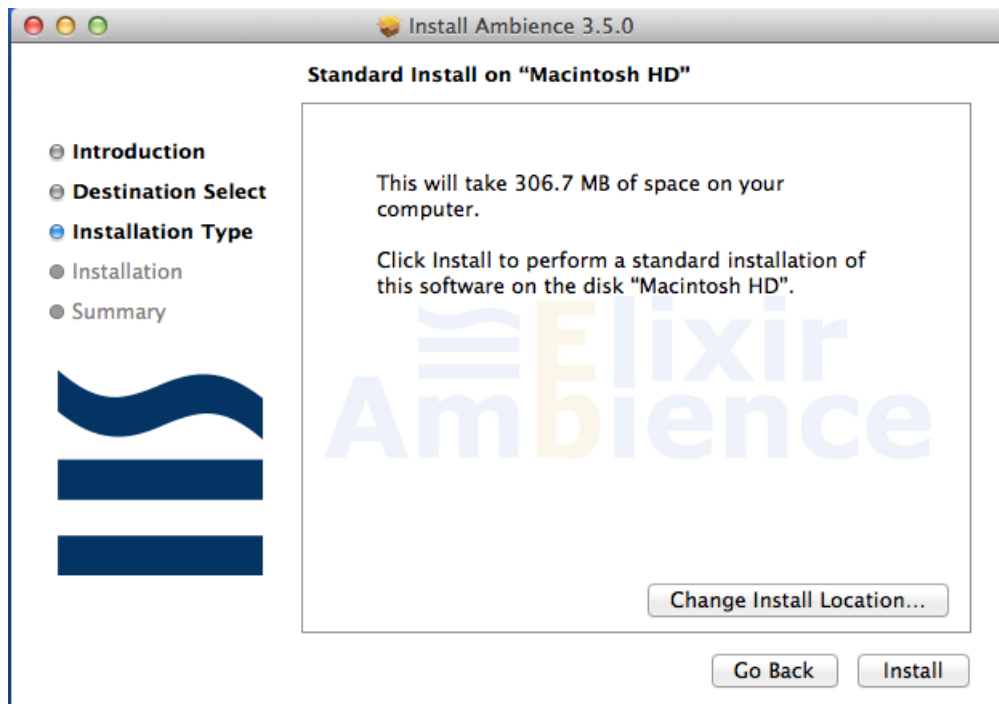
Install Ambience 3.5.0

Standard Install on “Macintosh HD”

Introduction
Destination Select
Installation Type
Installation
Summary

This will take 306.7 MB of space on your computer.

Click Install to perform a standard installation of this software on the disk “Macintosh HD”.

Elixir
Ambience

Change Install Location...

Go Back
Install